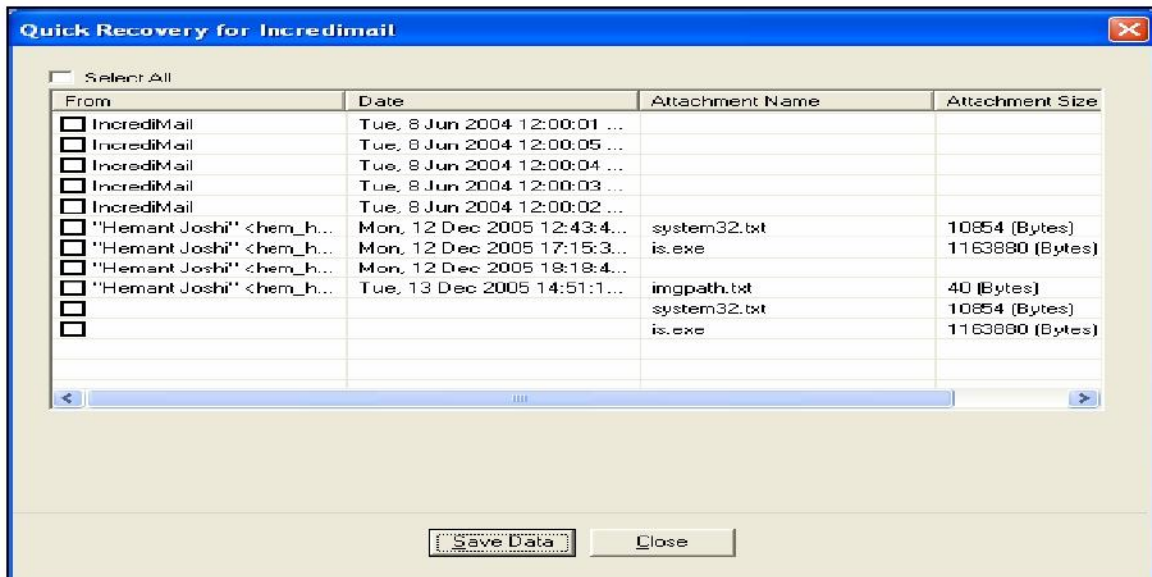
Quick Recovery for Incredimail

Select All

| From | Date | Attachment Name | Attachment Size |
|---|---|---|---|
| IncrediMail | Tue, 8 Jun 2004 12:00:01 ... | | |
| IncrediMail | Tue, 8 Jun 2004 12:00:05 ... | | |
| IncrediMail | Tue, 8 Jun 2004 12:00:04 ... | | |
| IncrediMail | Tue, 8 Jun 2004 12:00:03 ... | | |
| IncrediMail | Tue, 8 Jun 2004 12:00:02 ... | | |
| "Hemant Joshi" <hem_h... | Mon, 12 Dec 2005 12:43:4... | system32.txt | 10854 (Bytes) |
| "Hemant Joshi" <hem_h... | Mon, 12 Dec 2005 17:15:3... | is.exe | 1163880 (Bytes) |
| "Hemant Joshi" <hem_h... | Mon, 12 Dec 2005 18:18:4... | | |
| "Hemant Joshi" <hem_h... | Tue, 13 Dec 2005 14:51:1... | imgpath.txt | 40 (Bytes) |
| | | system32.txt | 10854 (Bytes) |
| | | is.exe | 1163880 (Bytes) |

Save Data Close